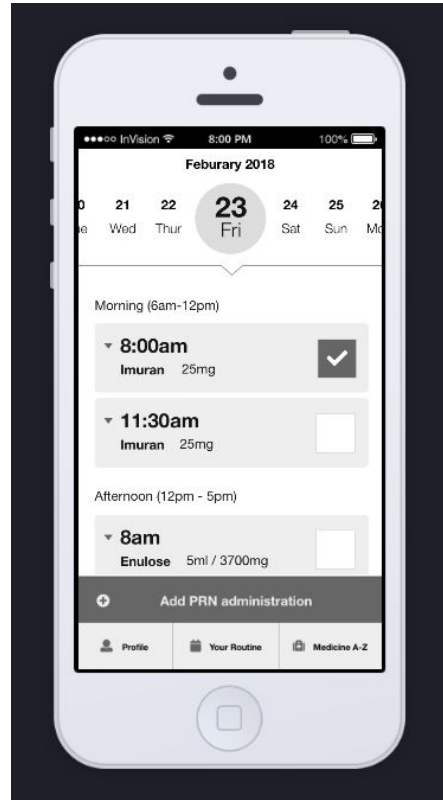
●●●○○ InVision 8:00 PM 100%

Feburary 2018

0 | 21 | 22 | 23 | 24 | 25 | 2
e | Wed | Thur | Fri | Sat | Sun | Mo

Morning (6am-12pm)

8:00am
Imuran 25mg

11:30am
Imuran 25mg

Afternoon (12pm - 5pm)

8am
Enulose 5ml / 3700mg

Add PRN administration

Profile
Your Routine
Medicine A-Z